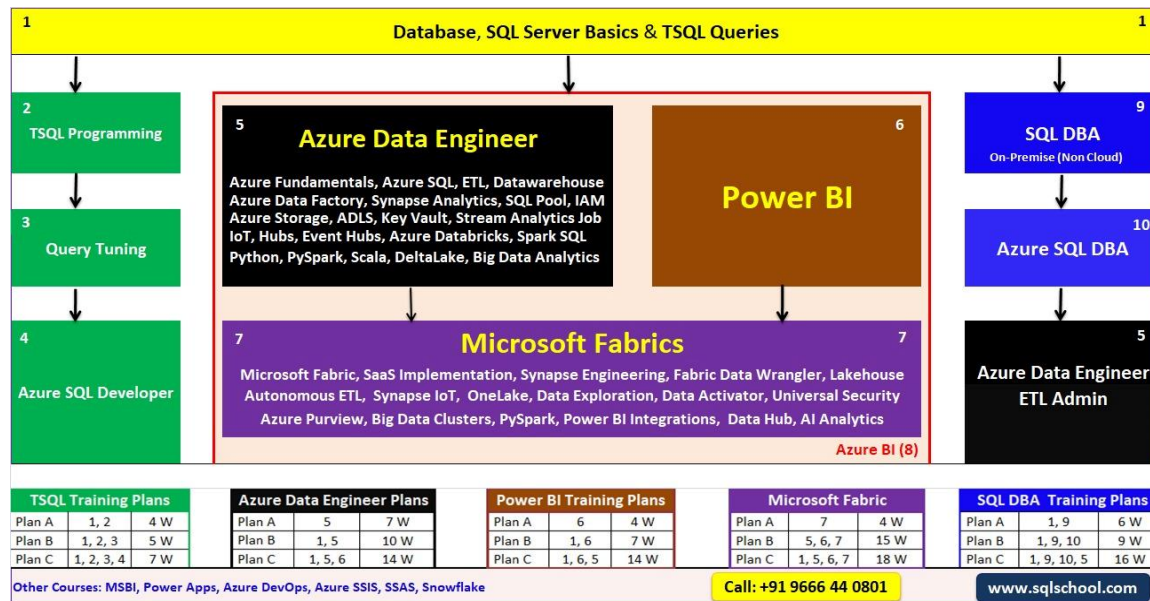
1 Database, SQL Server Basics & TSQL Queries 1

2 TSQL Programming

3 Query Tuning

4 Azure SQL Developer

5 Azure Data Engineer

Azure Fundamentals, Azure SQL, ETL, Datawarehouse Azure Data Factory, Synapse Analytics, SQL Pool, IAM Azure Storage, ADLS, Key Vault, Stream Analytics Job IoT, Hubs, Event Hubs, Azure Databricks, Spark SQL Python, PySpark, Scala, DeltaLake, Big Data Analytics

6 Power BI

7 Microsoft Fabrics 7

Microsoft Fabric, SaaS Implementation, Synapse Engineering, Fabric Data Wrangler, Lakehouse Autonomous ETL, Synapse IoT, OneLake, Data Exploration, Data Activator, Universal Security Azure Purview, Big Data Clusters, PySpark, Power BI Integrations, Data Hub, AI Analytics

Azure BI (8)

9 SQL DBA
On-Premise (Non Cloud)

10 Azure SQL DBA

5 Azure Data Engineer ETL Admin

| TSQL Training Plans | | |
|---|---|---|
| Plan A | 1, 2 | 4 W |
| Plan B | 1, 2, 3 | 5 W |
| Plan C | 1, 2, 3, 4 | 7 W |

| Azure Data Engineer Plans | | |
|---|---|---|
| Plan A | 5 | 7 W |
| Plan B | 1, 5 | 10 W |
| Plan C | 1, 5, 6 | 14 W |

| Power BI Training Plans | | |
|---|---|---|
| Plan A | 6 | 4 W |
| Plan B | 1, 6 | 7 W |
| Plan C | 1, 6, 5 | 14 W |

| Microsoft Fabric | | |
|---|---|---|
| Plan A | 7 | 4 W |
| Plan B | 5, 6, 7 | 15 W |
| Plan C | 1, 5, 6, 7 | 18 W |

| SQL DBA Training Plans | | |
|---|---|---|
| Plan A | 1, 9 | 6 W |
| Plan B | 1, 9, 10 | 9 W |
| Plan C | 1, 9, 10, 5 | 16 W |

Other Courses: MSBI, Power Apps, Azure DevOps, Azure SSIS, SSAS, Snowflake

Call: +91 9666 44 0801

www.sqlschool.com